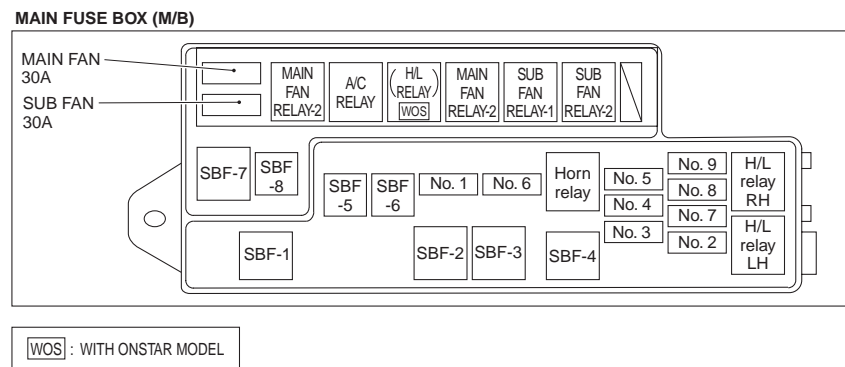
MAIN FUSE BOX (M/B)

MAIN FAN 30A

SUB FAN 30A

MAIN FAN RELAY-2

A/C RELAY

(H/L RELAY) WOS

MAIN FAN RELAY-2

SUB FAN RELAY-1

SUB FAN RELAY-2

SBF-7

SBF -8

SBF -5

SBF -6

No. 1

No. 6

Horn relay

No. 5

No. 4

No. 3

No. 9

No. 8

No. 7

No. 2

H/L relay RH

H/L relay LH

SBF-1

SBF-2

SBF-3

SBF-4

WOS : WITH ONSTAR MODEL